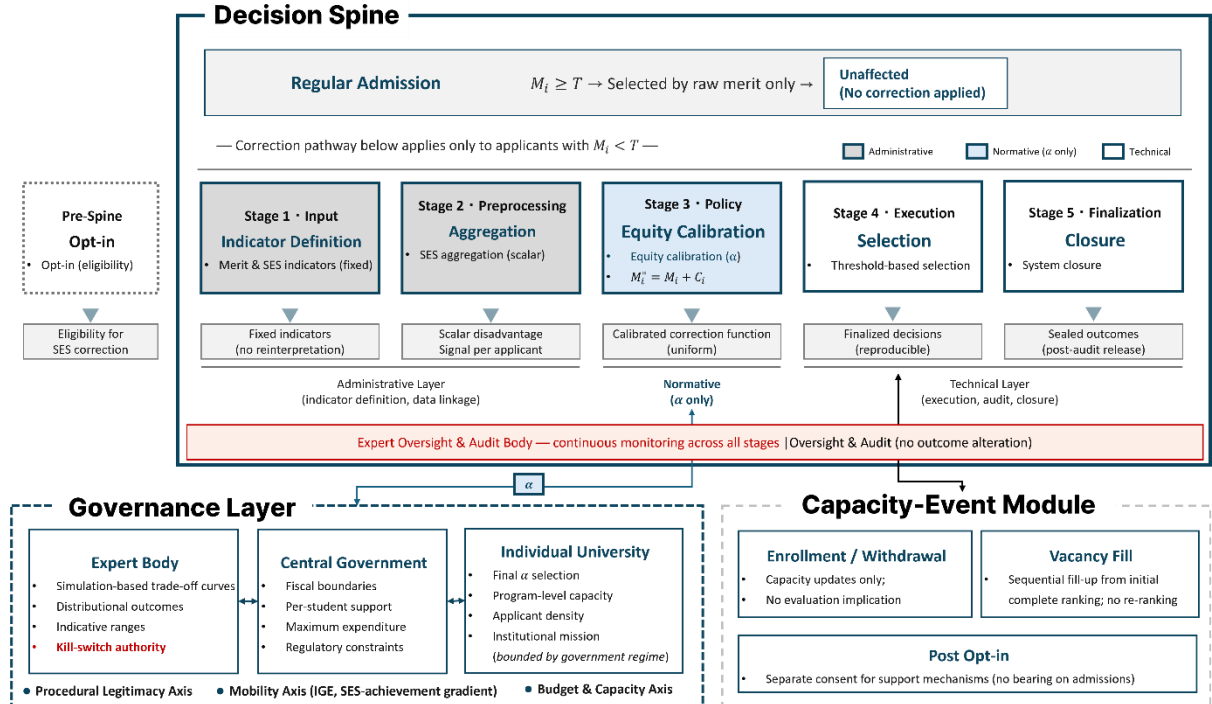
Decision Spine

Regular Admission $M_i \geq T \rightarrow$ Selected by raw merit only $\rightarrow$ Unaffected (No correction applied)

— Correction pathway below applies only to applicants with $M_i < T$ —

Administrative Normative ($\alpha$ only) Technical

Pre-Spine
Opt-in
• Opt-in (eligibility)

Eligibility for SES correction

Stage 1 · Input
Indicator Definition
• Merit & SES indicators (fixed)

Fixed indicators (no reinterpretation)

Stage 2 · Preprocessing
Aggregation
• SES aggregation (scalar)

Scalar disadvantage Signal per applicant

Stage 3 · Policy
Equity Calibration
• Equity calibration ($\alpha$)
• $M_i^* = M_i + C_i$

Calibrated correction function (uniform)

Stage 4 · Execution
Selection
• Threshold-based selection

Finalized decisions (reproducible)

Stage 5 · Finalization
Closure
• System closure

Sealed outcomes (post-audit release)

Administrative Layer (indicator definition, data linkage)

Normative ($\alpha$ only)

Technical Layer (execution, audit, closure)

Expert Oversight & Audit Body — continuous monitoring across all stages |Oversight & Audit (no outcome alteration)

$\alpha$

Governance Layer

Expert Body
• Simulation-based trade-off curves
• Distributional outcomes
• Indicative ranges
• Kill-switch authority

Central Government
• Fiscal boundaries
• Per-student support
• Maximum expenditure
• Regulatory constraints

Individual University
• Final $\alpha$ selection
• Program-level capacity
• Applicant density
• Institutional mission (bounded by government regime)

• Procedural Legitimacy Axis • Mobility Axis (IGE, SES-achievement gradient) • Budget & Capacity Axis

Capacity-Event Module

Enrollment / Withdrawal
• Capacity updates only;
• No evaluation implication

Vacancy Fill
• Sequential fill-up from initial complete ranking; no re-ranking

Post Opt-in
• Separate consent for support mechanisms (no bearing on admissions)